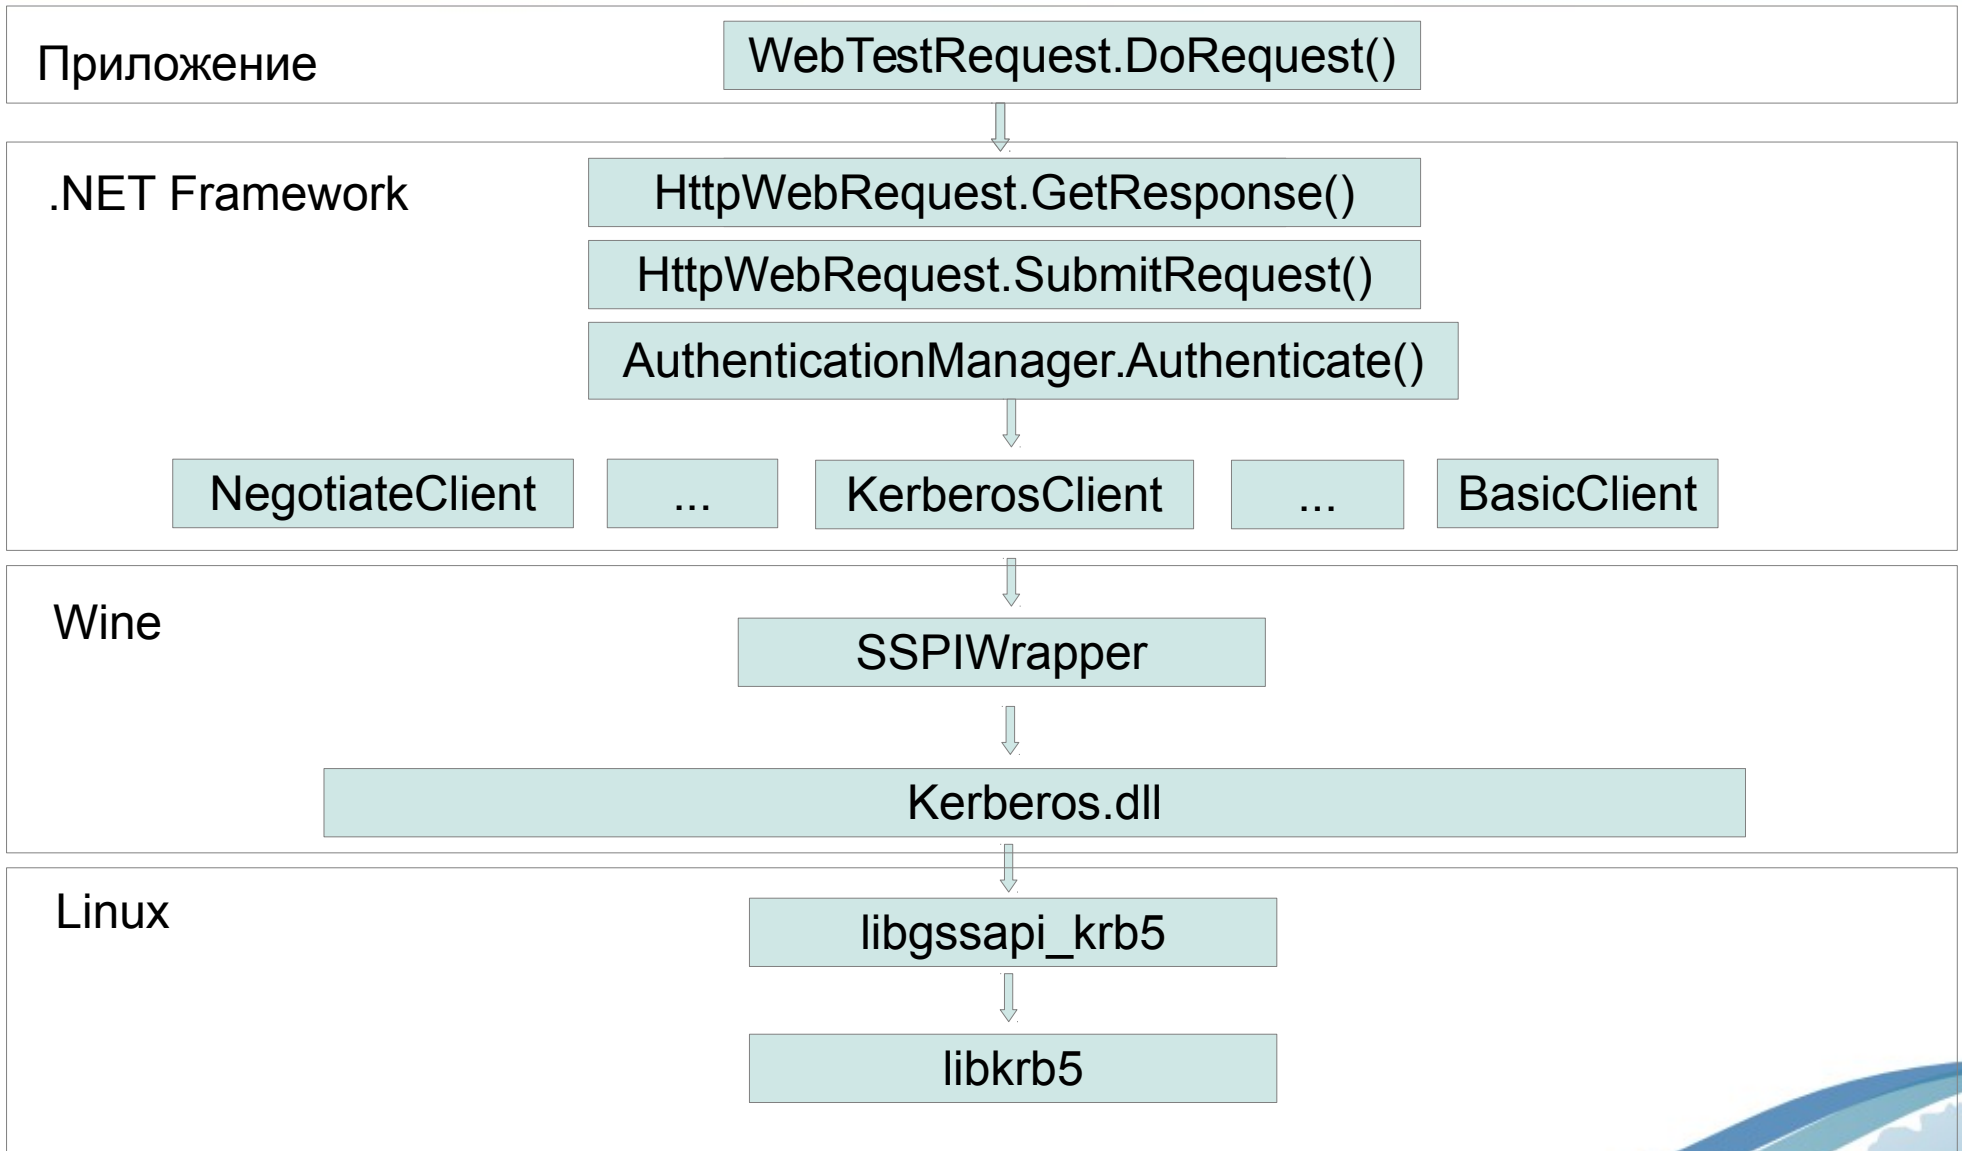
Приложение

WebTestRequest.DoRequest()

.NET Framework

HttpWebRequest.GetResponse()

HttpWebRequest.SubmitRequest()

AuthenticationManager.Authenticate()

NegotiateClient

...

KerberosClient

...

BasicClient

Wine

SSPIWrapper

Kerberos.dll

Linux

libgssapi_krb5

libkrb5